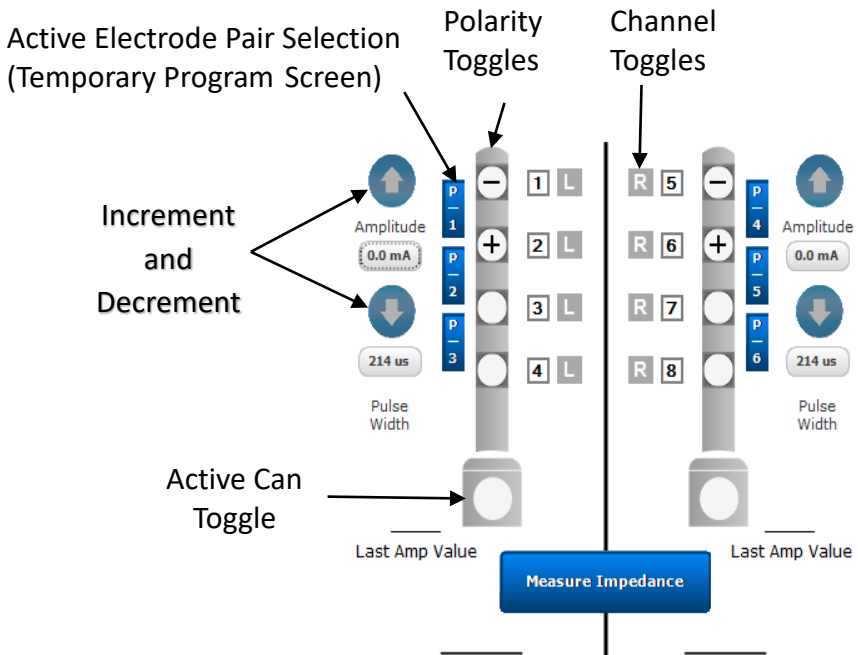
Active Electrode Pair Selection (Temporary Program Screen)

Polarity Toggles

Channel Toggles

Increment and Decrement

Amplitude

0.0 mA

214 us

Pulse Width

P
—
1

P
—
2

P
—
3

−

+

1 L

2 L

3 L

4 L

R 5

R 6

R 7

R 8

−

+

P
—
4

P
—
5

P
—
6

Amplitude

0.0 mA

214 us

Pulse Width

Active Can Toggle

Last Amp Value

Last Amp Value

Measure Impedance